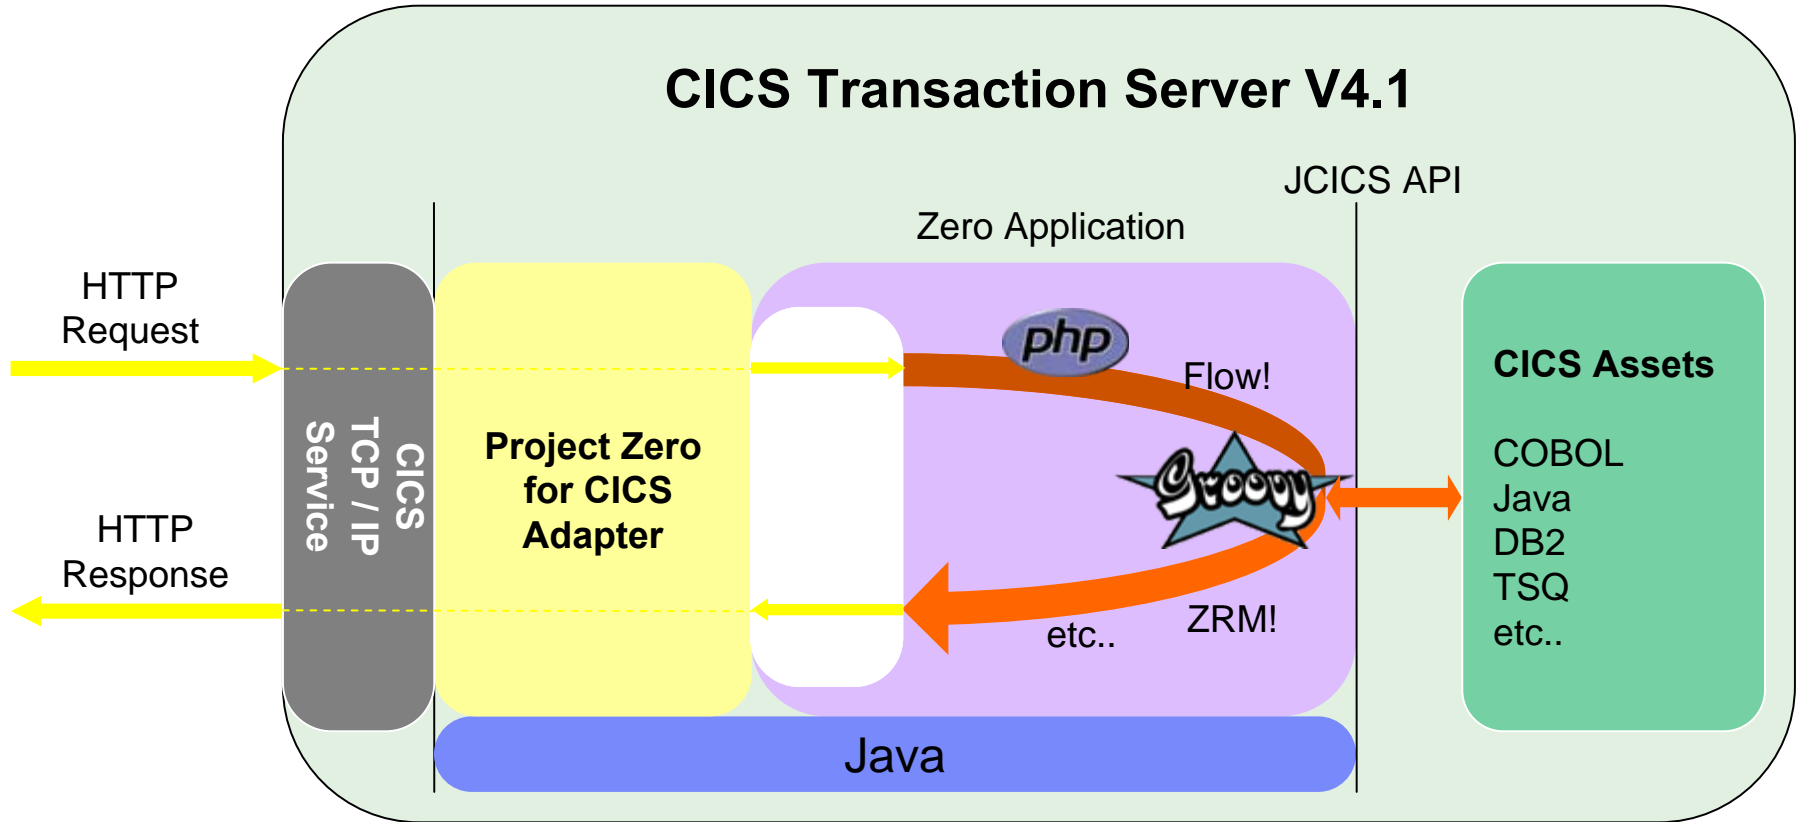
CICS Transaction Server V4.1

JCICS API

Zero Application

HTTP Request

HTTP Response

CICS TCP / IP Service

Project Zero for CICS Adapter

php

Flow!

Groovy

ZRM!

etc..

CICS Assets

COBOL
Java
DB2
TSQ
etc..

Java